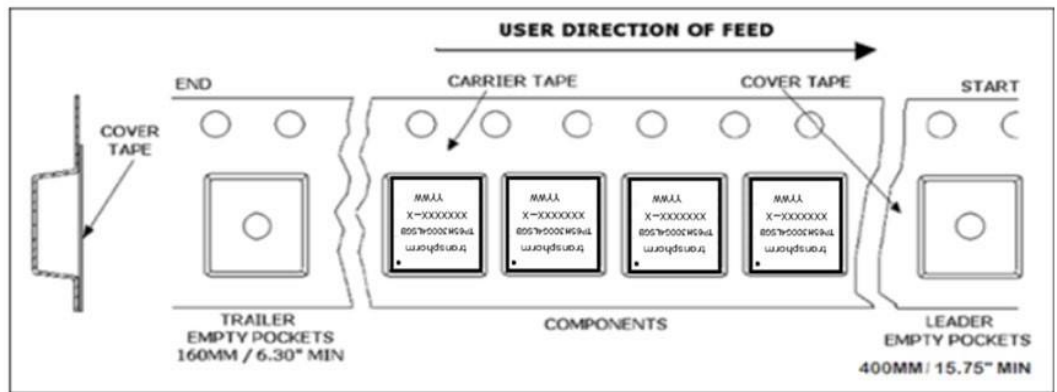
USER DIRECTION OF FEED

END

COVER TAPE

CARRIER TAPE

COVER TAPE

START

YYWW
X-XXXXXXX
TP65H300G4LSGB
transphorm

YYWW
X-XXXXXXX
TP65H300G4LSGB
transphorm

YYWW
X-XXXXXXX
TP65H300G4LSGB
transphorm

YYWW
X-XXXXXXX
TP65H300G4LSGB
transphorm

TRAILER
EMPTY POCKETS
160MM / 6.30" MIN

COMPONENTS

LEADER
EMPTY POCKETS
400MM / 15.75" MIN